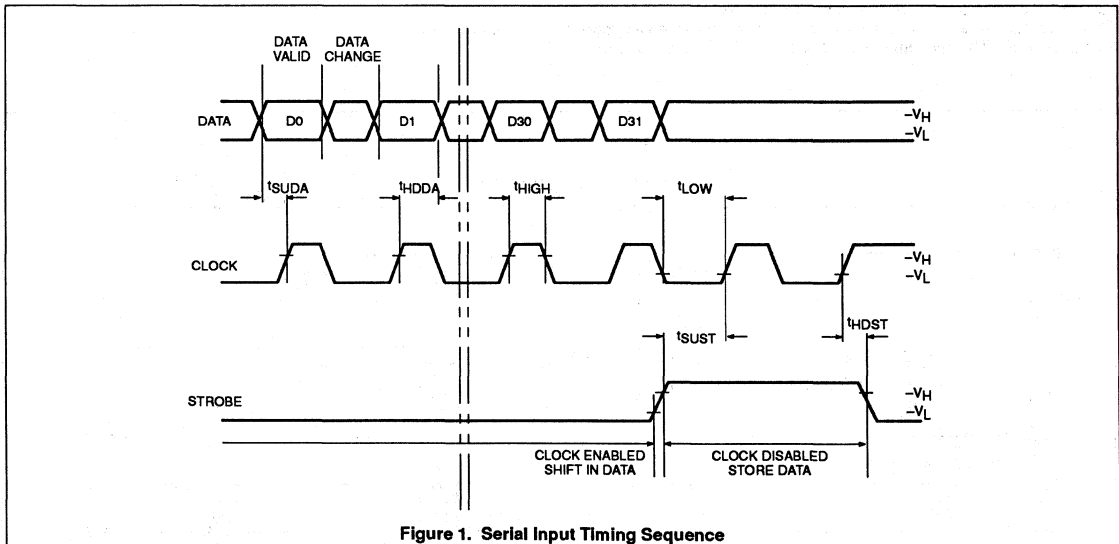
DATA VALID

DATA CHANGE

DATA

D0

D1

D30

D31

$-V_H$

$-V_L$

$t_{SUDA}$

$t_{HDDA}$

$t_{HIGH}$

$t_{LOW}$

CLOCK

$-V_H$

$-V_L$

$t_{SUST}$

$t_{HDST}$

STROBE

$-V_H$

$-V_L$

CLOCK ENABLED SHIFT IN DATA

CLOCK DISABLED STORE DATA

Figure 1. Serial Input Timing Sequence